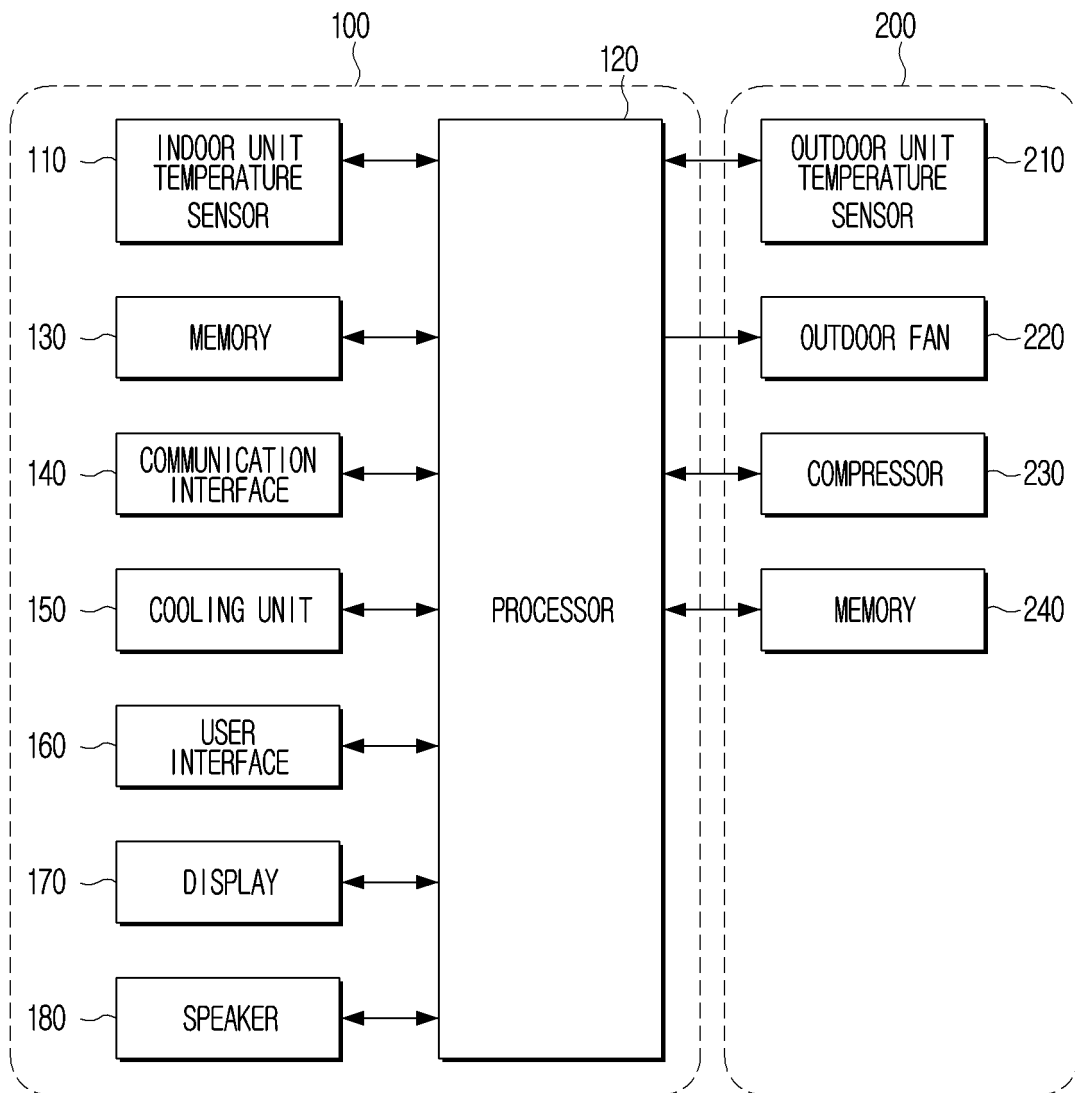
100

200

120

110

INDOOR UNIT TEMPERATURE SENSOR

OUTDOOR UNIT TEMPERATURE SENSOR

210

130

MEMORY

OUTDOOR FAN

220

140

COMMUNICATION INTERFACE

COMPRESSOR

230

150

COOLING UNIT

PROCESSOR

MEMORY

240

160

USER INTERFACE

170

DISPLAY

180

SPEAKER